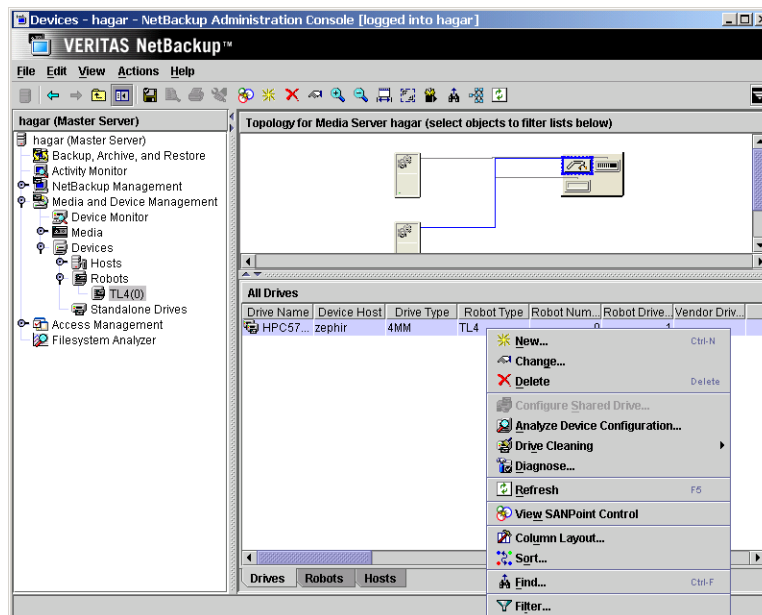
Devices - hagar - NetBackup Administration Console [logged into hagar]

VERITAS NetBackup™

File Edit View Actions Help

hagar (Master Server)

hagar (Master Server)
Backup, Archive, and Restore
Activity Monitor
NetBackup Management
Media and Device Management
Device Monitor
Media
Devices
Hosts
Robots
TL4(0)
Standalone Drives
Access Management
Filesystem Analyzer

Topology for Media Server hagar (select objects to filter lists below)

All Drives

| Drive Name | Device Host | Drive Type | Robot Type | Robot Num... | Robot Drive... | Vendor Driv... |
|---|---|---|---|---|---|---|
| HPC57... | zephir | 4MM | TL4 | 0 | 1 | |

New... Ctrl-N
Change...
Delete Delete
Configure Shared Drive...
Analyze Device Configuration...
Drive Cleaning
Diagnose...
Refresh F5
View SANPoint Control
Column Layout...
Sort...
Find... Ctrl-F
Filter...

Drives Robots Hosts